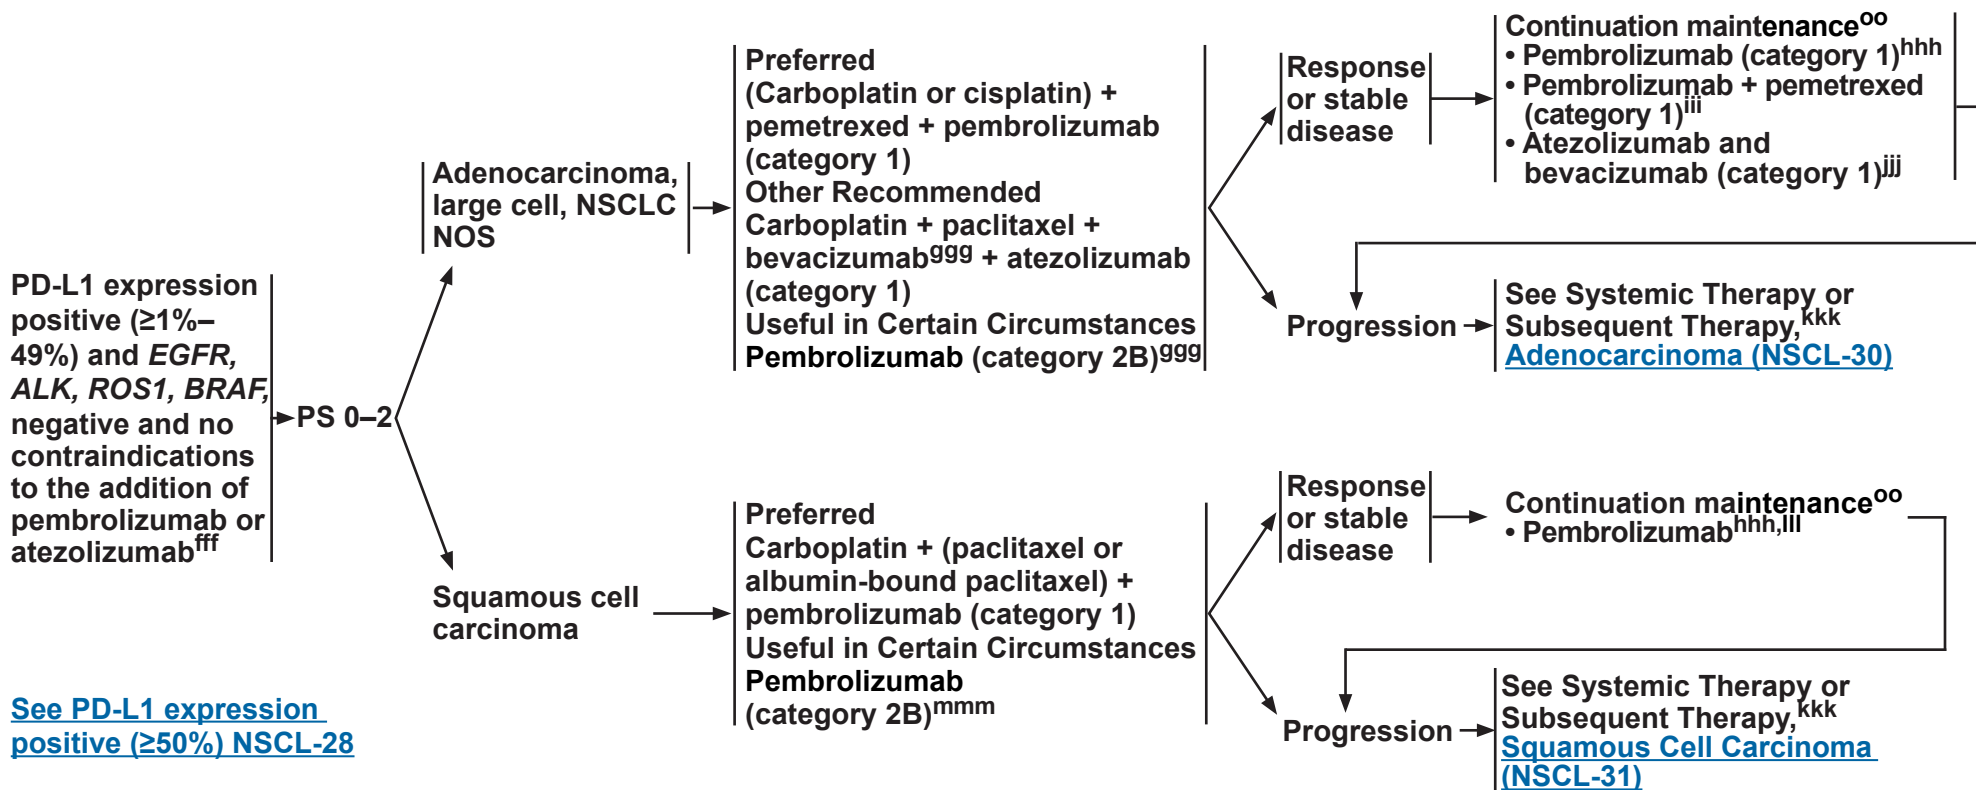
PD-L1 expression positive (≥1%–49%) and *EGFR, ALK, ROS1, BRAF,* negative and no contraindications to the addition of pembrolizumab or atezolizumab$^{fff}$

PS 0–2

Adenocarcinoma, large cell, NSCLC NOS

Preferred
(Carboplatin or cisplatin) + pemetrexed + pembrolizumab (category 1)
Other Recommended
Carboplatin + paclitaxel + bevacizumab$^{ggg}$ + atezolizumab (category 1)
Useful in Certain Circumstances
Pembrolizumab (category 2B)$^{ggg}$

Response or stable disease

Continuation maintenance$^{oo}$
• Pembrolizumab (category 1)$^{hhh}$
• Pembrolizumab + pemetrexed (category 1)$^{iii}$
• Atezolizumab and bevacizumab (category 1)$^{jjj}$

Progression

See Systemic Therapy or Subsequent Therapy,$^{kkk}$ Adenocarcinoma (NSCL-30)

Squamous cell carcinoma

Preferred
Carboplatin + (paclitaxel or albumin-bound paclitaxel) + pembrolizumab (category 1)
Useful in Certain Circumstances
Pembrolizumab (category 2B)$^{mmm}$

Response or stable disease

Continuation maintenance$^{oo}$
• Pembrolizumab$^{hhh,lll}$

Progression

See Systemic Therapy or Subsequent Therapy,$^{kkk}$ Squamous Cell Carcinoma (NSCL-31)

See PD-L1 expression positive (≥50%) NSCL-28